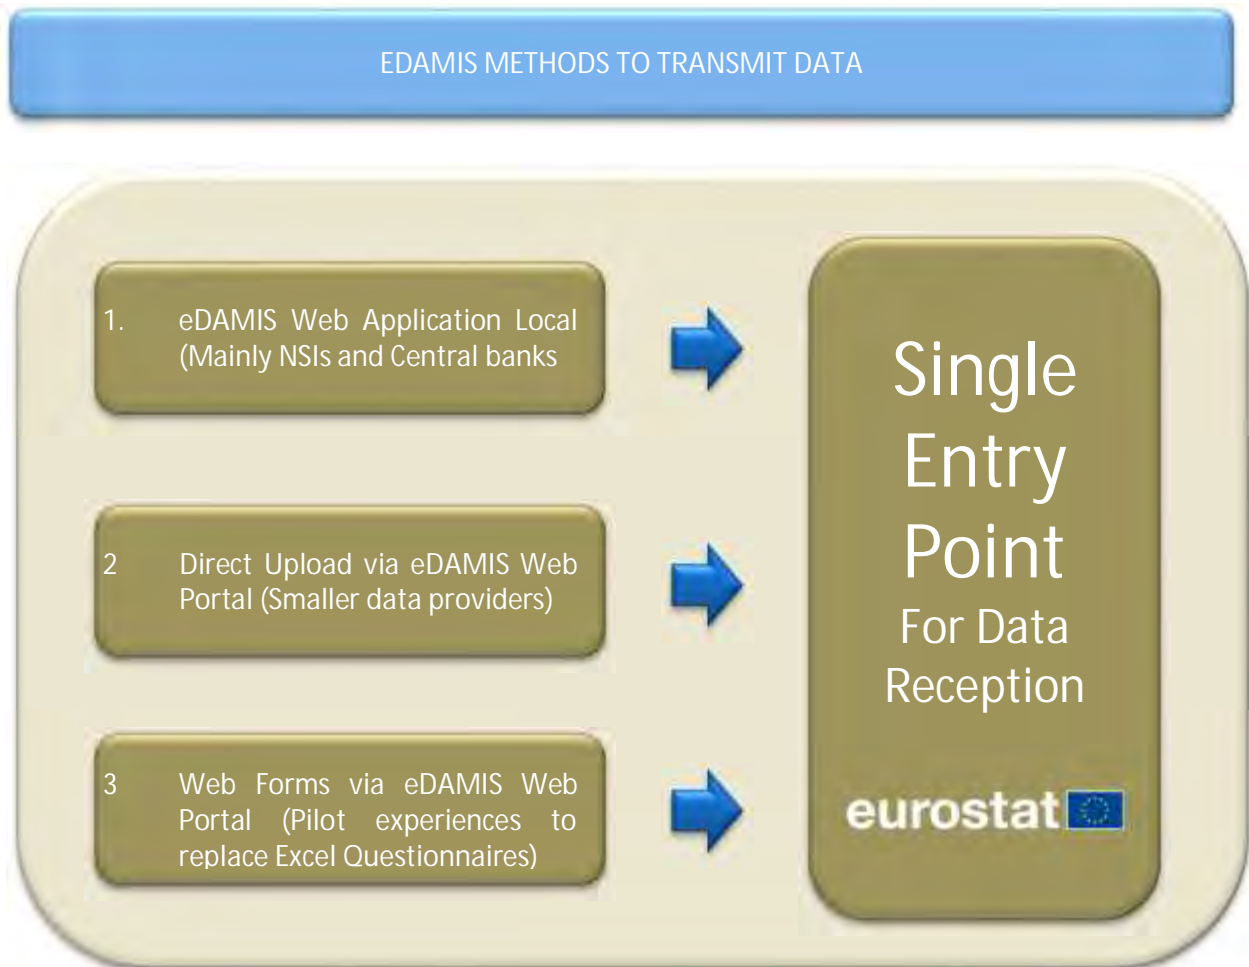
EDAMIS METHODS TO TRANSMIT DATA

1. eDAMIS Web Application Local (Mainly NSIs and Central banks

2 Direct Upload via eDAMIS Web Portal (Smaller data providers)

3 Web Forms via eDAMIS Web Portal (Pilot experiences to replace Excel Questionnaires)

Single Entry Point For Data Reception

eurostat